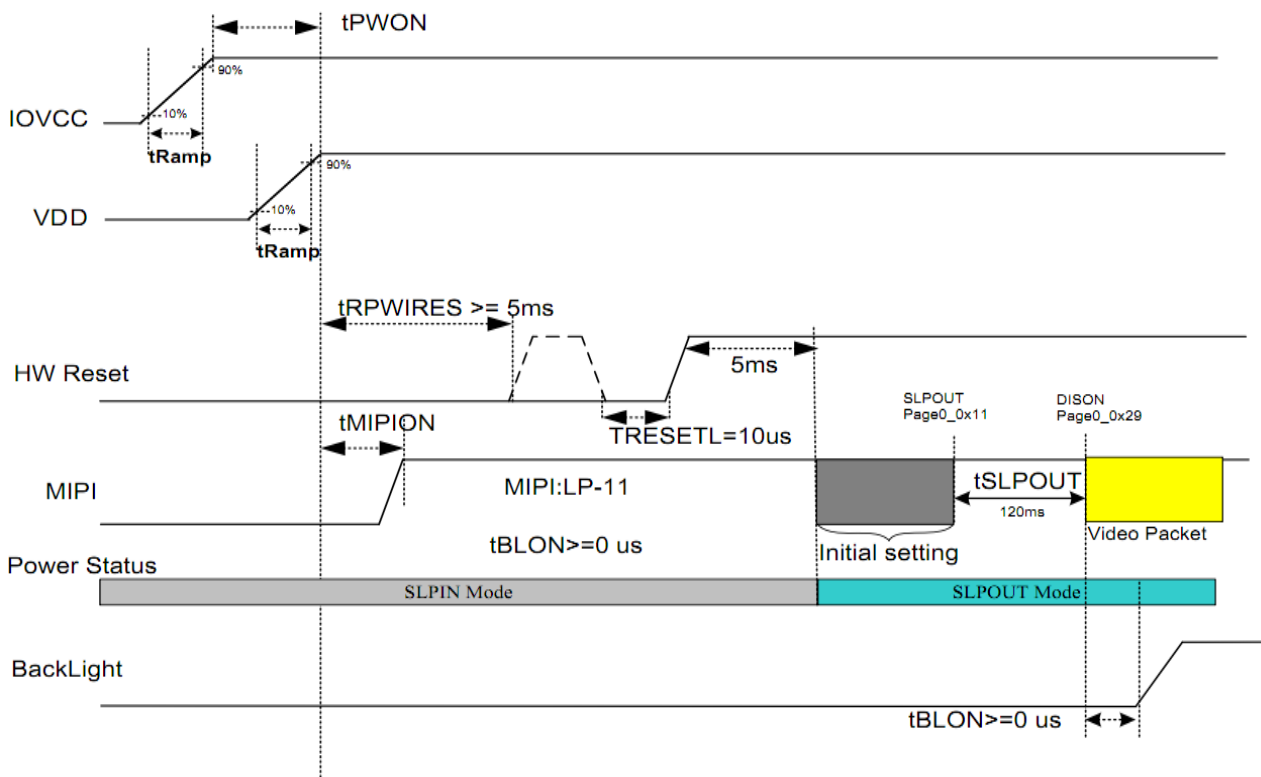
tPWON

90%

IOVCC

10%

tRamp

90%

VDD

10%

tRamp

tRPWIRES >= 5ms

HW Reset

5ms

TRESETL=10us

tMIPION

SLPOUT
Page0_0x11

DISON
Page0_0x29

MIPI

MIPI:LP-11

tSLPOUT

120ms

Video Packet

tBLON>=0 us

Initial setting

Power Status

SLPIN Mode

SLPOUT Mode

BackLight

tBLON>=0 us